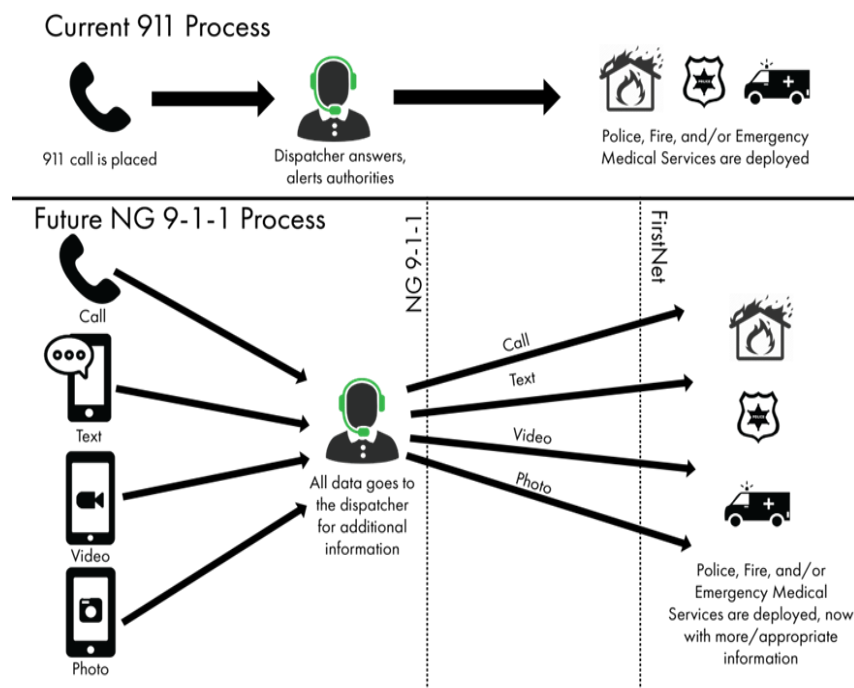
Current 911 Process

911 call is placed

Dispatcher answers, alerts authorities

POLICE

Police, Fire, and/or Emergency Medical Services are deployed

Future NG 9-1-1 Process

NG 9-1-1

FirstNet

Call

Text

Video

Photo

All data goes to the dispatcher for additional information

Call

Text

Video

Photo

POLICE

Police, Fire, and/or Emergency Medical Services are deployed, now with more/appropriate information